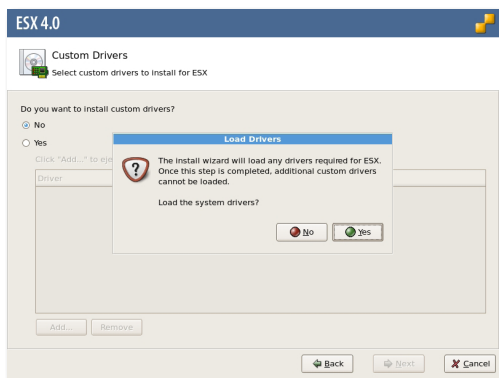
ESX 4.0

Custom Drivers

Select custom drivers to install for ESX

Do you want to install custom drivers?

No

Yes

Click "Add..." to eje

Driver

Load Drivers

The install wizard will load any drivers required for ESX. Once this step is completed, additional custom drivers cannot be loaded.

Load the system drivers?

No

Yes

Add...

Remove

Back

Next

Cancel